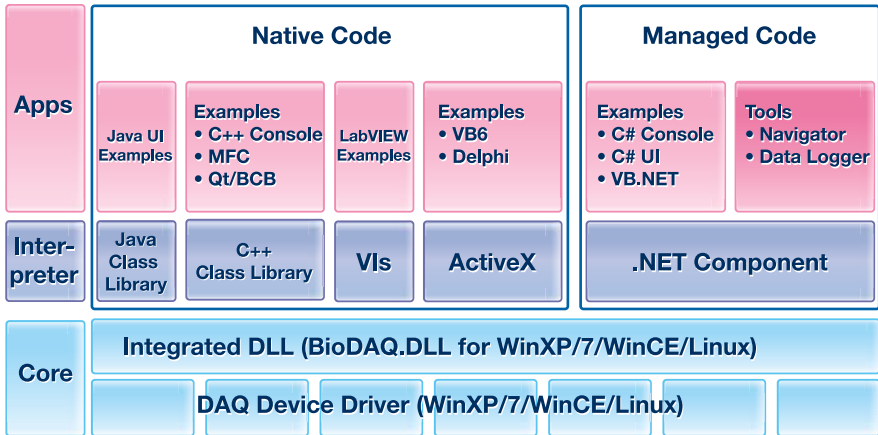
Apps

Native Code

Managed Code

Java UI Examples

Examples
• C++ Console
• MFC
• Qt/BCB

LabVIEW Examples

Examples
• VB6
• Delphi

Examples
• C# Console
• C# UI
• VB.NET

Tools
• Navigator
• Data Logger

Interpreter

Java Class Library

C++ Class Library

VIs

ActiveX

.NET Component

Core

Integrated DLL (BioDAQ.DLL for WinXP/7/WinCE/Linux)

DAQ Device Driver (WinXP/7/WinCE/Linux)